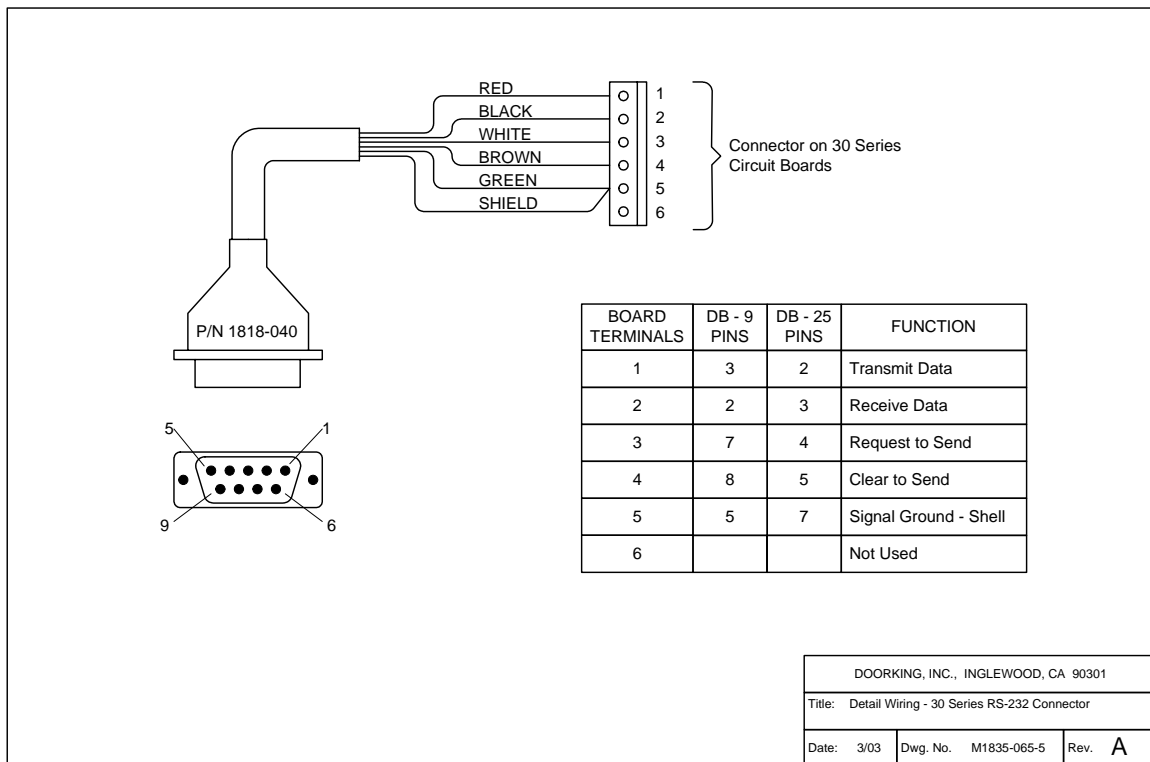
RED
BLACK
WHITE
BROWN
GREEN
SHIELD

1
2
3
4
5
6

Connector on 30 Series Circuit Boards

P/N 1818-040

5
1
9
6

| BOARD TERMINALS | DB - 9 PINS | DB - 25 PINS | FUNCTION |
|---|---|---|---|
| 1 | 3 | 2 | Transmit Data |
| 2 | 2 | 3 | Receive Data |
| 3 | 7 | 4 | Request to Send |
| 4 | 8 | 5 | Clear to Send |
| 5 | 5 | 7 | Signal Ground - Shell |
| 6 | | | Not Used |

DOORKING, INC., INGLEWOOD, CA 90301

Title: Detail Wiring - 30 Series RS-232 Connector

Date: 3/03 Dwg. No. M1835-065-5 Rev. A